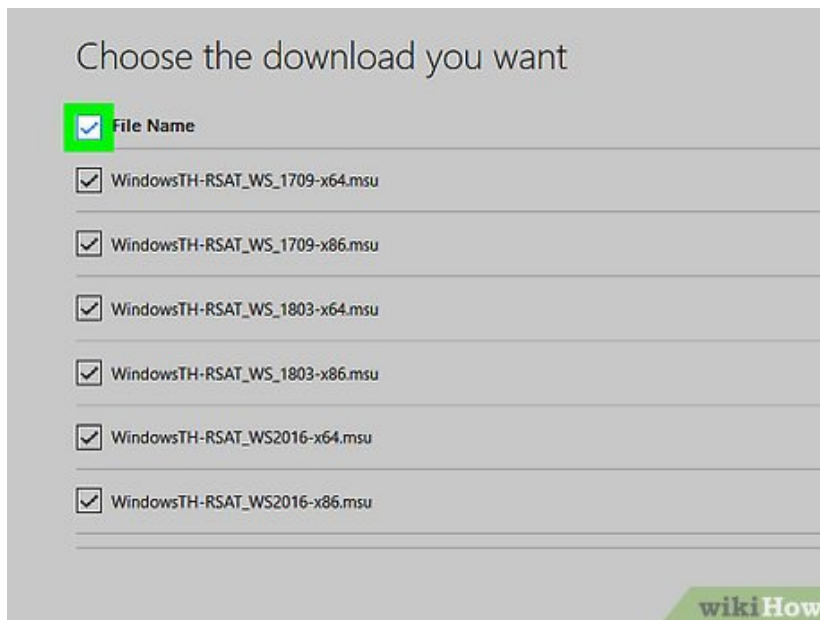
Choose the download you want

File Name

WindowsTH-RSAT_WS_1709-x64.msu

WindowsTH-RSAT_WS_1709-x86.msu

WindowsTH-RSAT_WS_1803-x64.msu

WindowsTH-RSAT_WS_1803-x86.msu

WindowsTH-RSAT_WS2016-x64.msu

WindowsTH-RSAT_WS2016-x86.msu

wikiHow